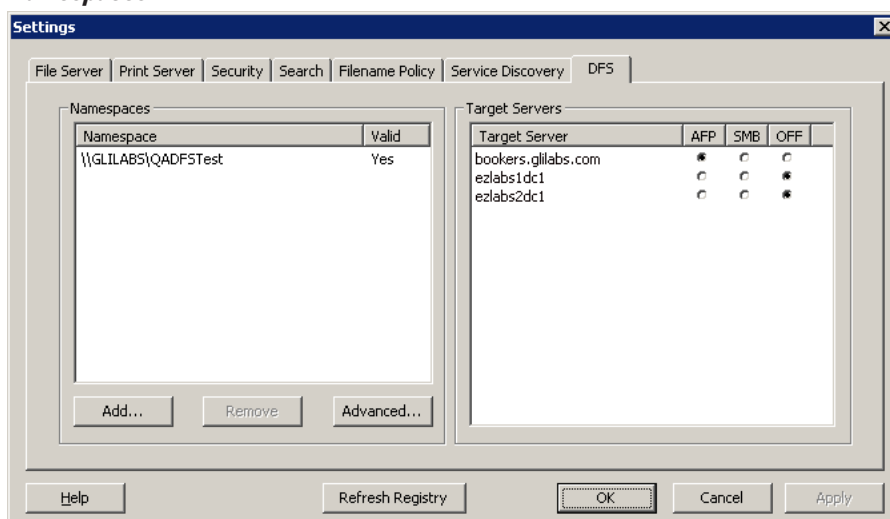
Settings

File Server | Print Server | Security | Search | Filename Policy | Service Discovery | DFS

Namespaces

| Namespace | Valid |
|---|---|
| \\GLILABS\QADFSTest | Yes |

Add... Remove Advanced...

Target Servers

| Target Server | AFP | SMB | OFF |
|---|---|---|---|
| bookers.glilabs.com | ◉ | ○ | ○ |
| ezlabs1dc1 | ○ | ○ | ◉ |
| ezlabs2dc1 | ○ | ○ | ◉ |

Help Refresh Registry OK Cancel Apply